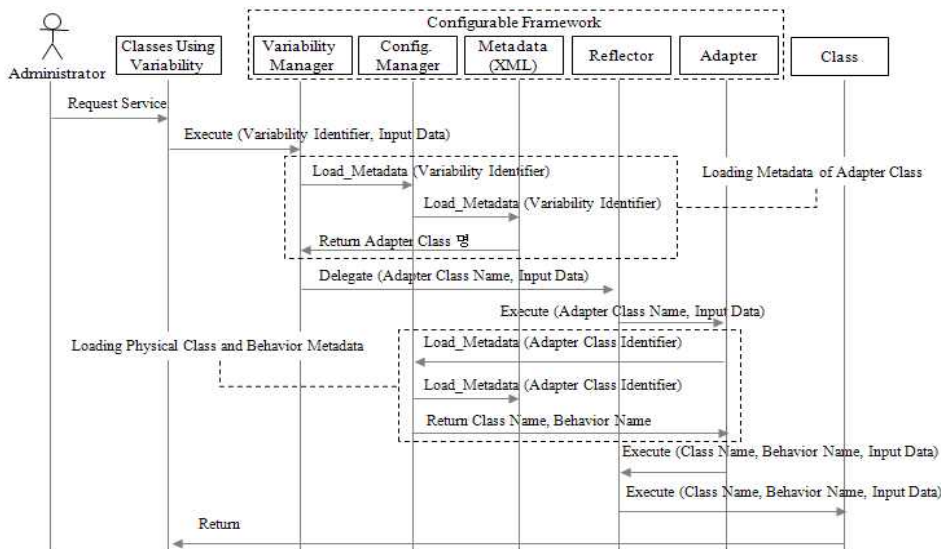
Configurable Framework

Administrator

Classes Using Variability

Variability Manager

Config. Manager

Metadata (XML)

Reflector

Adapter

Class

Request Service

Execute (Variability Identifier, Input Data)

Load_Metadata (Variability Identifier)

Loading Metadata of Adapter Class

Load_Metadata (Variability Identifier)

Return Adapter Class 명

Delegate (Adapter Class Name, Input Data)

Execute (Adapter Class Name, Input Data)

Loading Physical Class and Behavior Metadata

Load_Metadata (Adapter Class Identifier)

Load_Metadata (Adapter Class Identifier)

Return Class Name, Behavior Name

Execute (Class Name, Behavior Name, Input Data)

Execute (Class Name, Behavior Name, Input Data)

Return